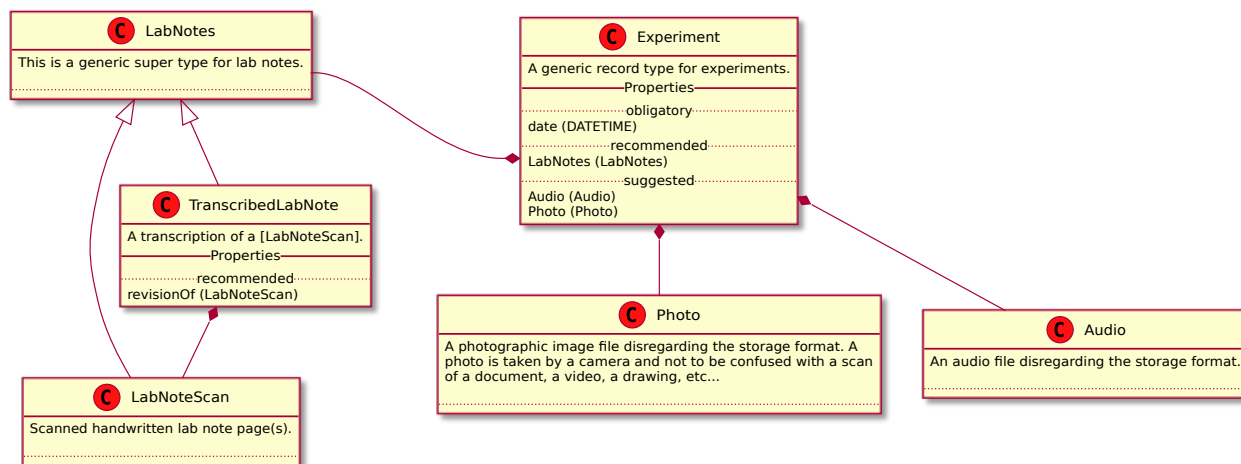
C LabNotes

This is a generic super type for lab notes.

C Experiment

A generic record type for experiments.

Properties

obligatory

date (DATETIME)

recommended

LabNotes (LabNotes)

suggested

Audio (Audio)
Photo (Photo)

C TranscribedLabNote

A transcription of a [LabNoteScan].

Properties

recommended

revisionOf (LabNoteScan)

C Photo

A photographic image file disregarding the storage format. A photo is taken by a camera and not to be confused with a scan of a document, a video, a drawing, etc...

C Audio

An audio file disregarding the storage format.

C LabNoteScan

Scanned handwritten lab note page(s).